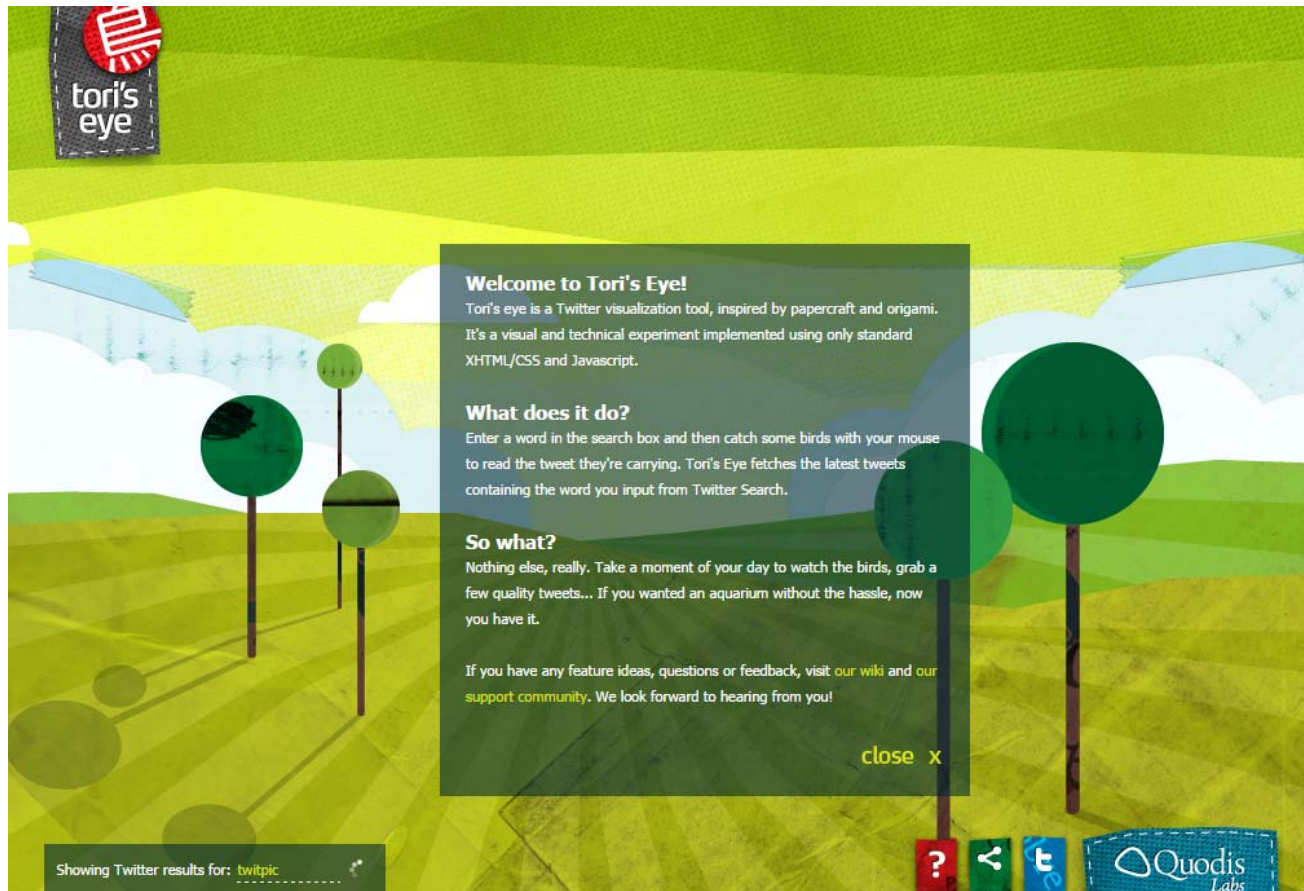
tori's eye

Welcome to Tori's Eye!
Tori's eye is a Twitter visualization tool, inspired by papercraft and origami. It's a visual and technical experiment implemented using only standard XHTML/CSS and Javascript.

What does it do?
Enter a word in the search box and then catch some birds with your mouse to read the tweet they're carrying. Tori's Eye fetches the latest tweets containing the word you input from Twitter Search.

So what?
Nothing else, really. Take a moment of your day to watch the birds, grab a few quality tweets... If you wanted an aquarium without the hassle, now you have it.

If you have any feature ideas, questions or feedback, visit our wiki and our support community. We look forward to hearing from you!

close x

Showing Twitter results for: twitpic

?

t

Quodis Labs